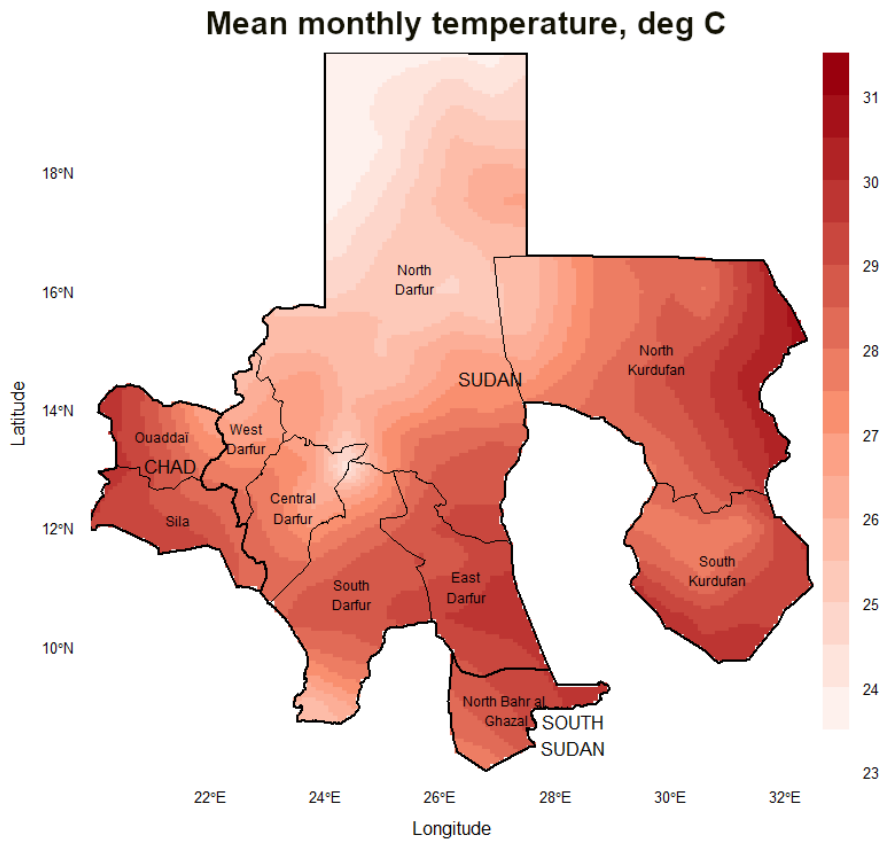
Mean monthly temperature, deg C

Latitude

18°N
16°N
14°N
12°N
10°N

22°E 24°E 26°E 28°E 30°E 32°E

Longitude

North Darfur
SUDAN
North Kurdufan
Ouaddaï
CHAD
West Darfur
Central Darfur
Sila
South Darfur
East Darfur
South Kurdufan
North Bahr al Ghazal
SOUTH SUDAN

31
30
29
28
27
26
25
24
23